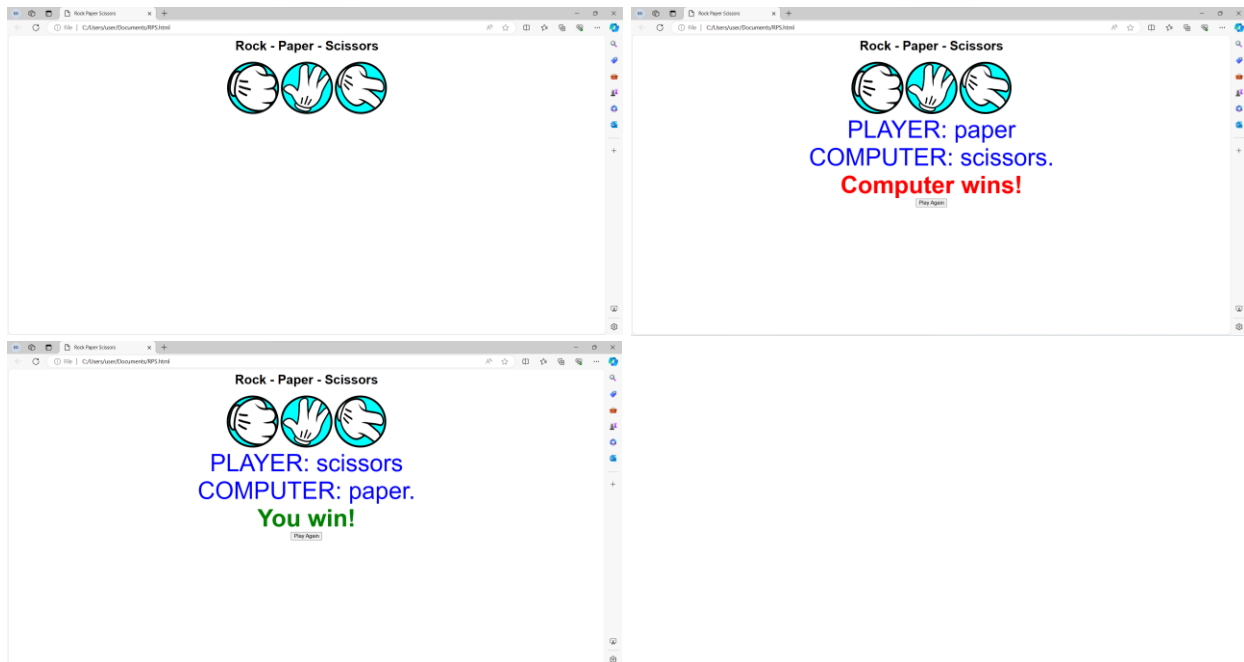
Rock Paper Scissors
File | C:/Users/user/Documents/RPS.html

Rock - Paper - Scissors

Rock Paper Scissors
File | C:/Users/user/Documents/RPS.html

Rock - Paper - Scissors

PLAYER: paper
COMPUTER: scissors.
Computer wins!
Play Again

Rock Paper Scissors
File | C:/Users/user/Documents/RPS.html

Rock - Paper - Scissors

PLAYER: scissors
COMPUTER: paper.
You win!
Play Again